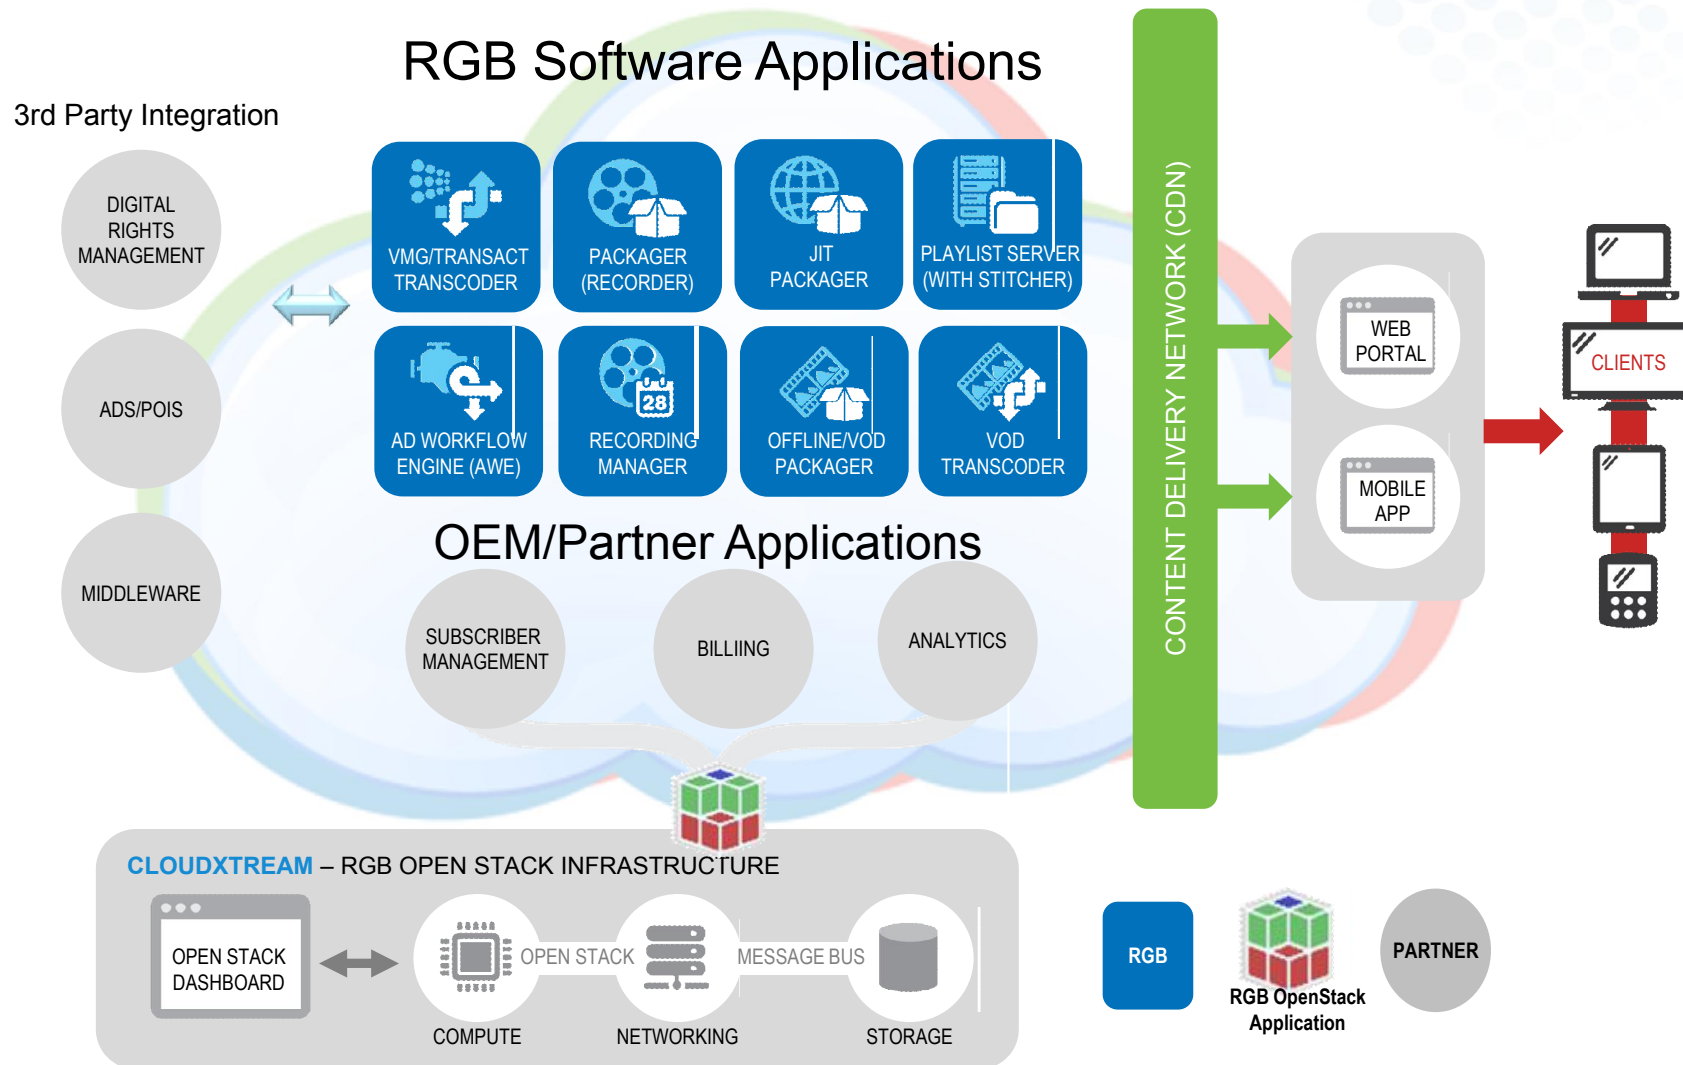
RGB Software Applications

3rd Party Integration

DIGITAL RIGHTS MANAGEMENT

ADS/POIS

MIDDLEWARE

VMG/TRANSACT TRANSCODER

PACKAGER (RECORDER)

JIT PACKAGER

PLAYLIST SERVER (WITH STITCHER)

AD WORKFLOW ENGINE (AWE)

28

RECORDING MANAGER

OFFLINE/VOD PACKAGER

VOD TRANSCODER

OEM/Partner Applications

SUBSCRIBER MANAGEMENT

BILLIING

ANALYTICS

CONTENT DELIVERY NETWORK (CDN)

WEB PORTAL

MOBILE APP

CLIENTS

CLOUDXTREAM – RGB OPEN STACK INFRASTRUCTURE

OPEN STACK DASHBOARD

OPEN STACK

MESSAGE BUS

COMPUTE

NETWORKING

STORAGE

RGB

RGB OpenStack Application

PARTNER